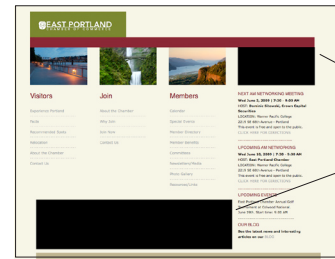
EAST PORTLAND
CHAMBER OF COMMERCE

Visitors

Explore East Portland
Parks
Recommended Spots
Calendar
About the Chamber
Contact Us

Join

About the Chamber
Why Join
Join Now
Contact Us

Members

Calendar
Special Events
Member Directory
Member Benefits
Committees
Newsletters/Media
Photo Gallery
Recommend Links

NEXT AM NETWORKING MEETING
Wed June 3, 2009 | 7:30 - 8:30 AM
HOST: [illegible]
LOCATION: Warner Pacific College
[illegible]
This event is free and open to the public.
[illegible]

UPCOMING AM NETWORKING
Wed June 3, 2009 | 7:30 - 8:30 AM
HOST: East Portland Chamber
LOCATION: Warner Pacific College
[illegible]
This event is free and open to the public.
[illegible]

UPCOMING EVENTS
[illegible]

OUR BLOG
See the latest news and interesting articles on our BLOG